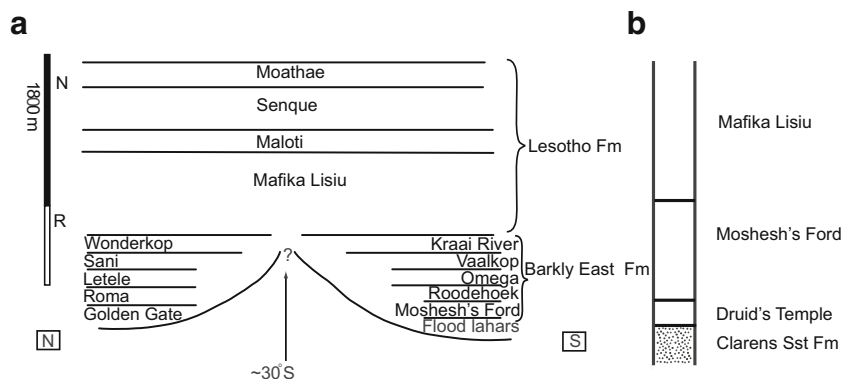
a

b

1800 m
N
R

Moathae
Senque
Maloti
Mafika Lisiu
Lesotho Fm

Wonderkop
Sani
Letele
Roma
Golden Gate

?

Kraai River
Vaalkop
Omega
Roodehoek
Moshesh's Ford
Flood lahars
Barkly East Fm

N
S
~30°S

Mafika Lisiu
Moshesh's Ford
Druid's Temple
Clarens Sst Fm